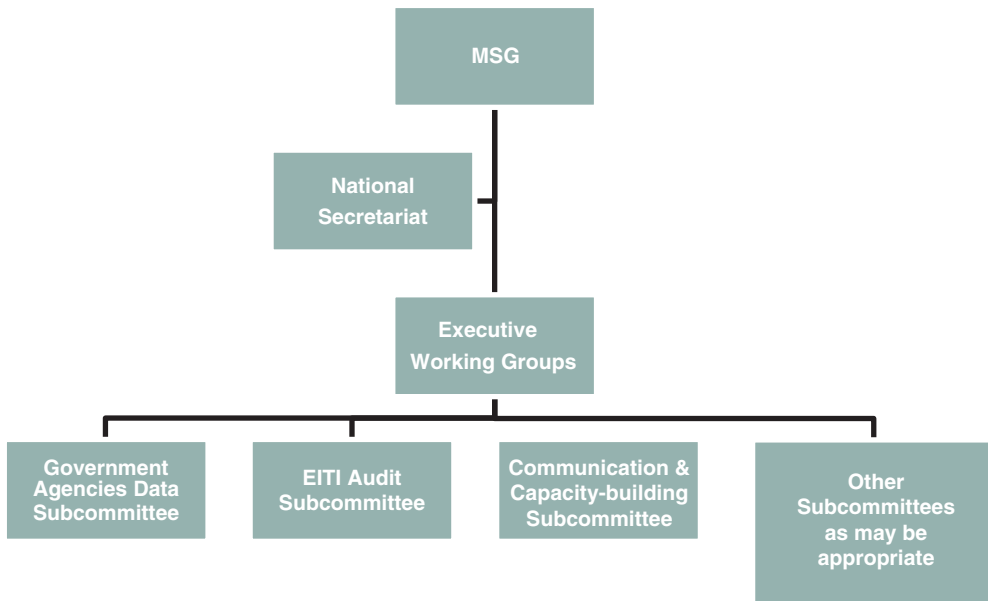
MSG

National Secretariat

Executive Working Groups

Government Agencies Data Subcommittee

EITI Audit Subcommittee

Communication & Capacity-building Subcommittee

Other Subcommittees as may be appropriate